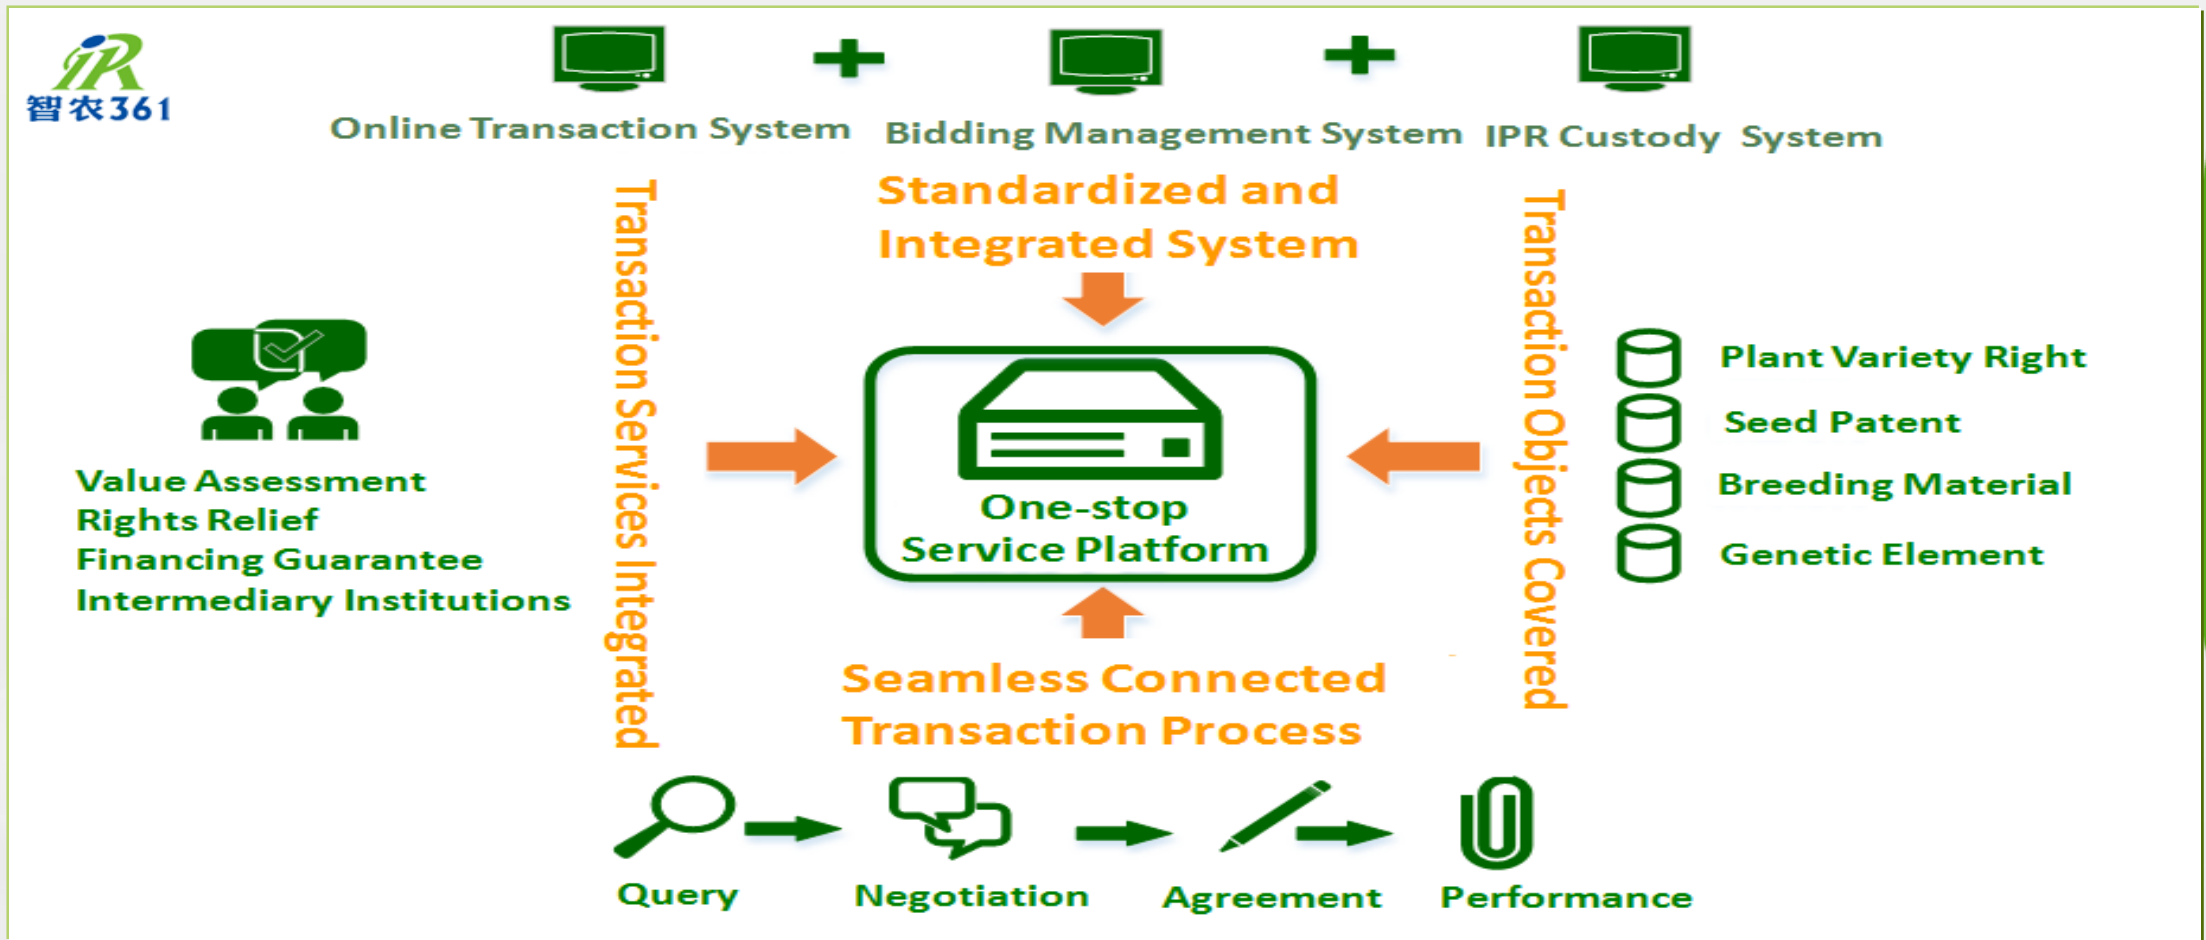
iR
智农361

Online Transaction System + Bidding Management System + IPR Custody System

Standardized and Integrated System

Transaction Services Integrated

Transaction Objects Covered

Value Assessment
Rights Relief
Financing Guarantee
Intermediary Institutions

One-stop Service Platform

Plant Variety Right
Seed Patent
Breeding Material
Genetic Element

Seamless Connected Transaction Process

Query
Negotiation
Agreement
Performance